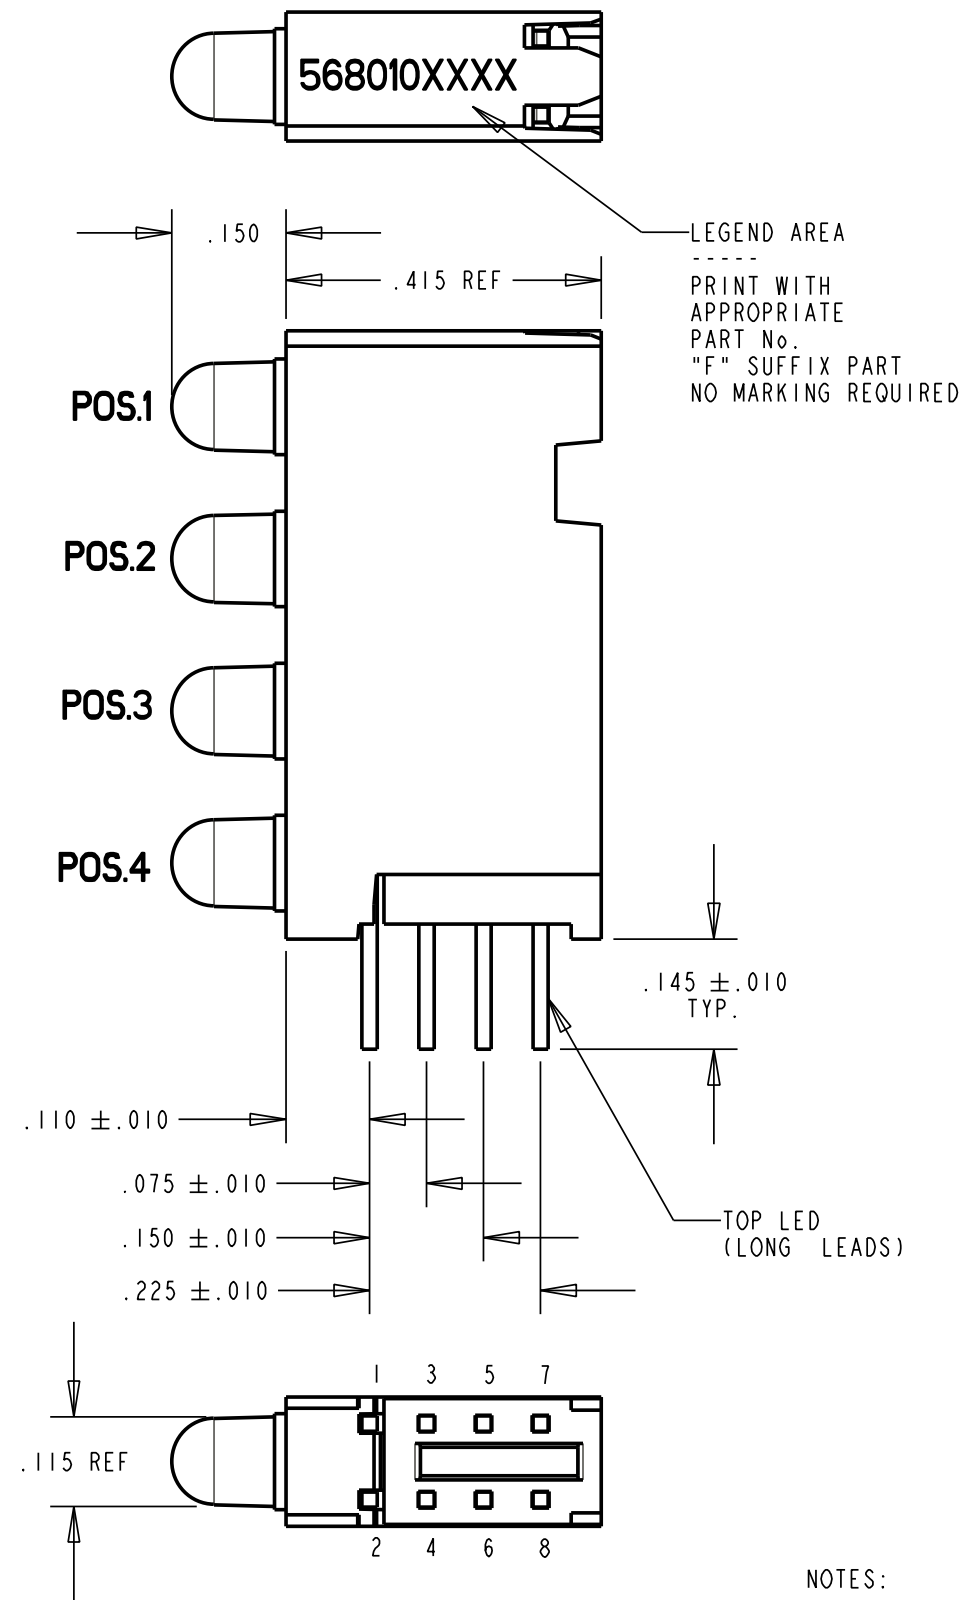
568010XXXX

.150

.415 REF

LEGEND AREA
-----
PRINT WITH
APPROPRIATE
PART No.
"F" SUFFIX PART
NO MARKING REQUIRED

POS.1

POS.2

POS.3

POS.4

.145 $\pm$.010
TYP.

.110 $\pm$.010

.075 $\pm$.010

.150 $\pm$.010

.225 $\pm$.010

TOP LED
(LONG LEADS)

1 3 5 7

.115 REF

2 4 6 8

NOTES: